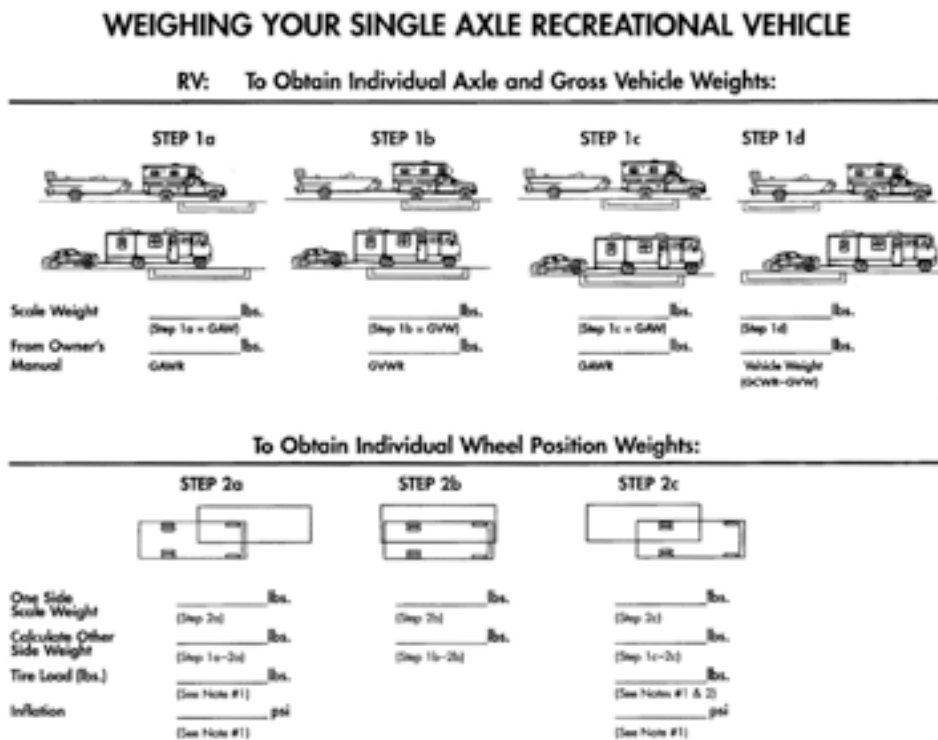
WEIGHING YOUR SINGLE AXLE RECREATIONAL VEHICLE

RV: To Obtain Individual Axle and Gross Vehicle Weights:

| | STEP 1a | STEP 1b | STEP 1c | STEP 1d |
|---|---|---|---|---|
| Scale Weight | ______ lbs. (Step 1a = GAW) | ______ lbs. (Step 1b = GVW) | ______ lbs. (Step 1c = GAW) | ______ lbs. (Step 1d) |
| From Owner's Manual | ______ lbs. GAWR | ______ lbs. GVWR | ______ lbs. GAWR | ______ lbs. Vehicle Weight (GCWR–GVW) |

To Obtain Individual Wheel Position Weights:

| | STEP 2a | STEP 2b | STEP 2c |
|---|---|---|---|
| One Side Scale Weight | ______ lbs. (Step 2a) | ______ lbs. (Step 2b) | ______ lbs. (Step 2c) |
| Calculate Other Side Weight | ______ lbs. (Step 1a–2a) | ______ lbs. (Step 1b–2b) | ______ lbs. (Step 1c–2c) |
| Tire Load (lbs.) | ______ lbs. (See Note #1) | | ______ lbs. (See Notes #1 & 2) |
| Inflation | ______ psi (See Note #1) | | ______ psi (See Note #1) |